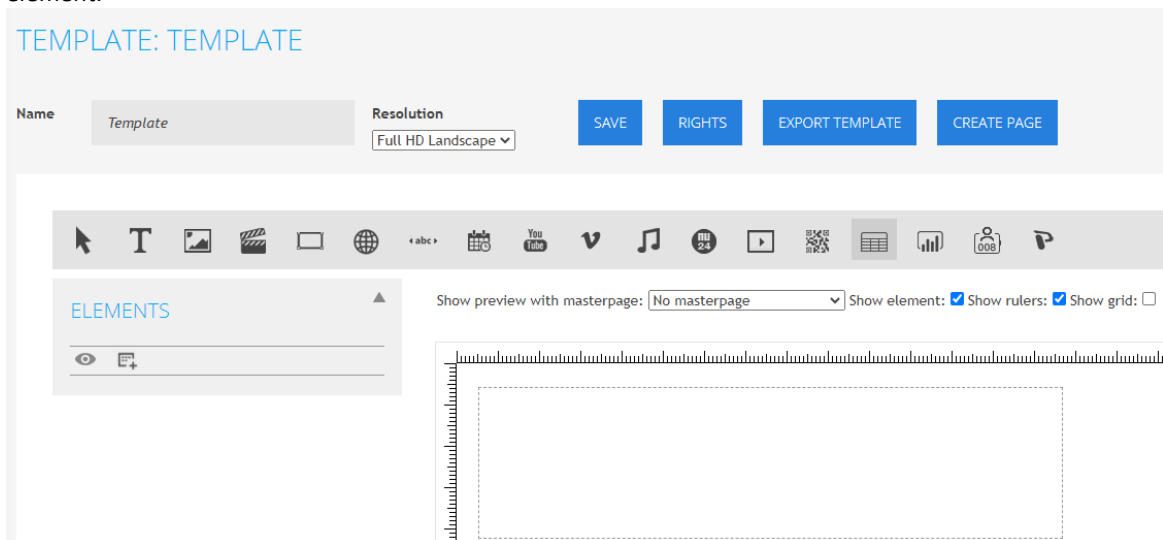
TEMPLATE: TEMPLATE

Name
Template
Resolution
Full HD Landscape
SAVE
RIGHTS
EXPORT TEMPLATE
CREATE PAGE

T
abc
You Tube
v
nu 24
008

ELEMENTS

Show preview with masterpage: No masterpage
Show element:
Show rulers:
Show grid: